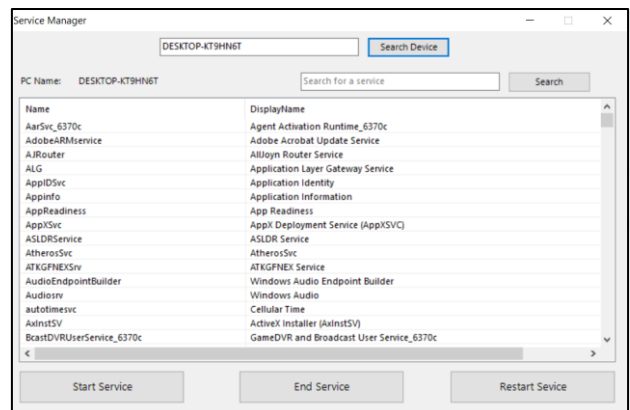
Service Manager

DESKTOP-KT9HN6T

Search Device

PC Name: DESKTOP-KT9HN6T

Search for a service

Search

| Name | DisplayName |
|---|---|
| AarSvc_6370c | Agent Activation Runtime_6370c |
| AdobeARMservice | Adobe Acrobat Update Service |
| AJRouter | AllJoyn Router Service |
| ALG | Application Layer Gateway Service |
| AppIDSvc | Application Identity |
| Appinfo | Application Information |
| AppReadiness | App Readiness |
| AppXSvc | AppX Deployment Service (AppXSVC) |
| ASLDRService | ASLDR Service |
| AtherosSvc | AtherosSvc |
| ATKGFNEXSrv | ATKGFNEX Service |
| AudioEndpointBuilder | Windows Audio Endpoint Builder |
| Audiosrv | Windows Audio |
| autotimesvc | Cellular Time |
| AxInstSV | ActiveX Installer (AxInstSV) |
| BcastDVRUserService_6370c | GameDVR and Broadcast User Service_6370c |

Start Service

End Service

Restart Sevice